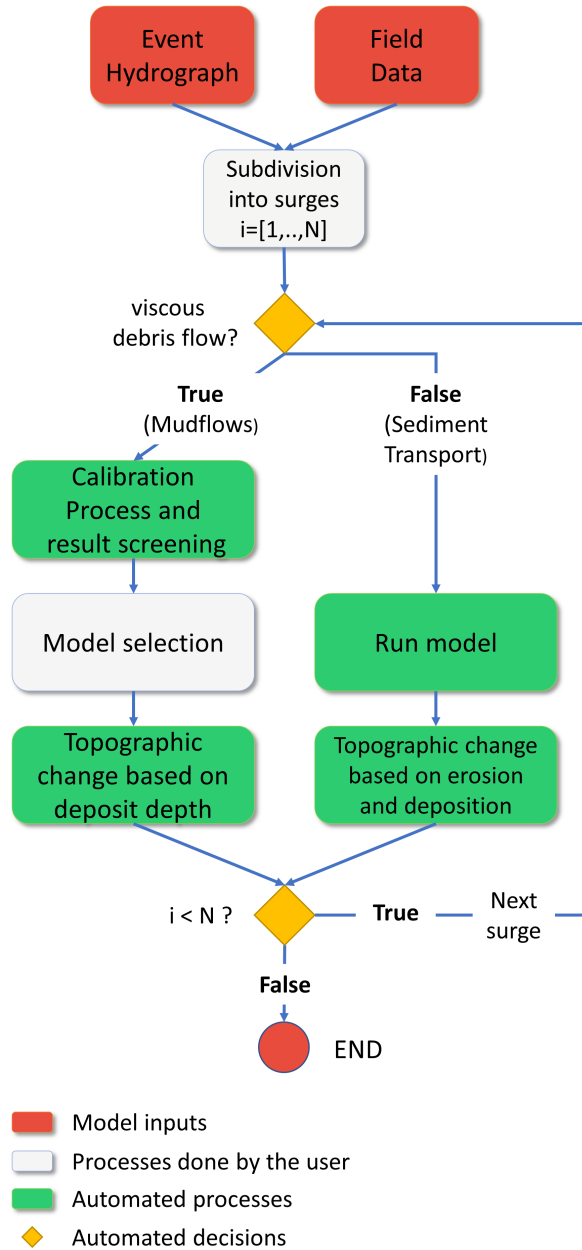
Event Hydrograph

Field Data

Subdivision into surges i=[1,..,N]

viscous debris flow?

**True** (Mudflows)

**False** (Sediment Transport)

Calibration Process and result screening

Model selection

Topographic change based on deposit depth

Run model

Topographic change based on erosion and deposition

i < N ?

**True**

Next surge

**False**

END

Model inputs

Processes done by the user

Automated processes

Automated decisions